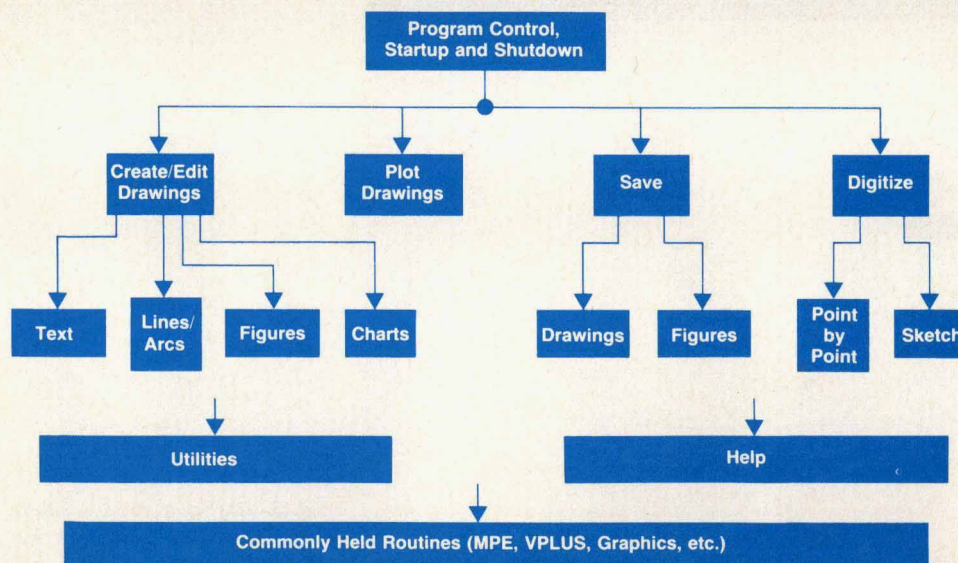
Program Control, Startup and Shutdown

Create/Edit Drawings

Plot Drawings

Save

Digitize

Text

Lines/ Arcs

Figures

Charts

Drawings

Figures

Point by Point

Sketch

Utilities

Help

Commonly Held Routines (MPE, VPLUS, Graphics, etc.)